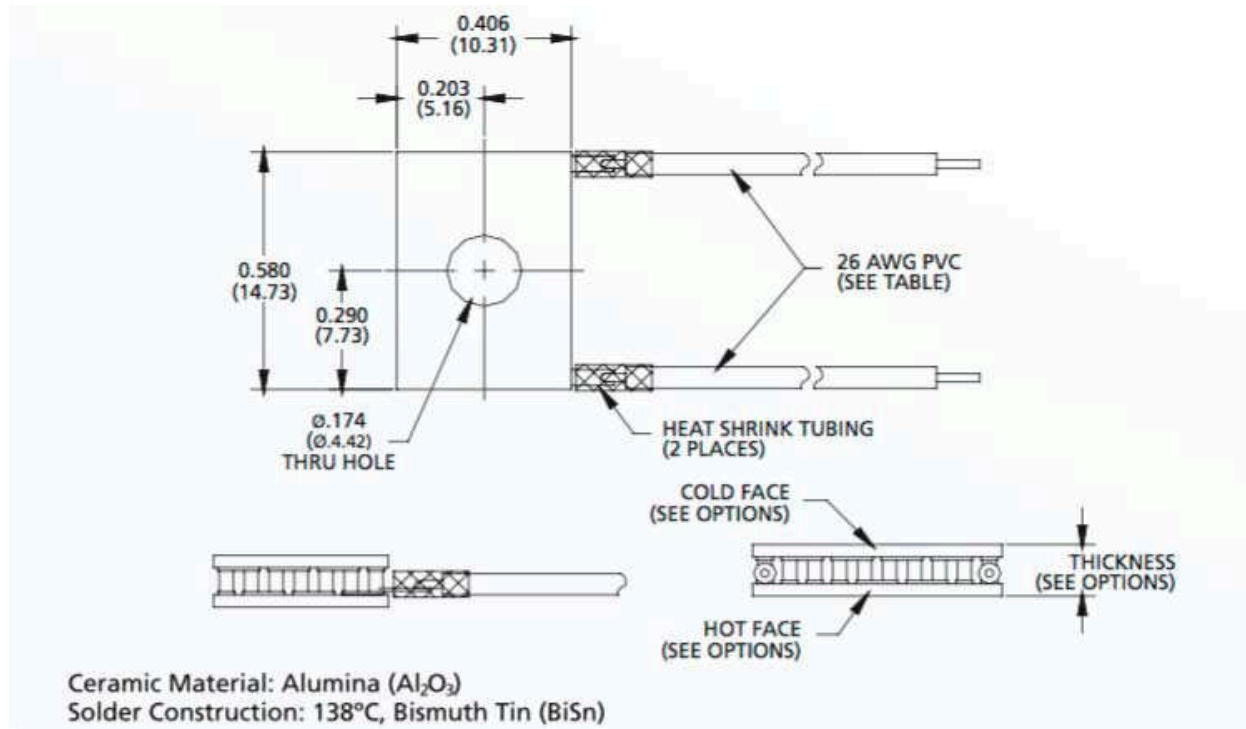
0.406
(10.31)

0.203
(5.16)

0.580
(14.73)

0.290
(7.73)

26 AWG PVC
(SEE TABLE)

Ø.174
(Ø.4.42)
THRU HOLE

HEAT SHRINK TUBING
(2 PLACES)

COLD FACE
(SEE OPTIONS)

THICKNESS
(SEE OPTIONS)

HOT FACE
(SEE OPTIONS)

Ceramic Material: Alumina ($Al_2O_3$)
Solder Construction: 138ºC, Bismuth Tin (BiSn)